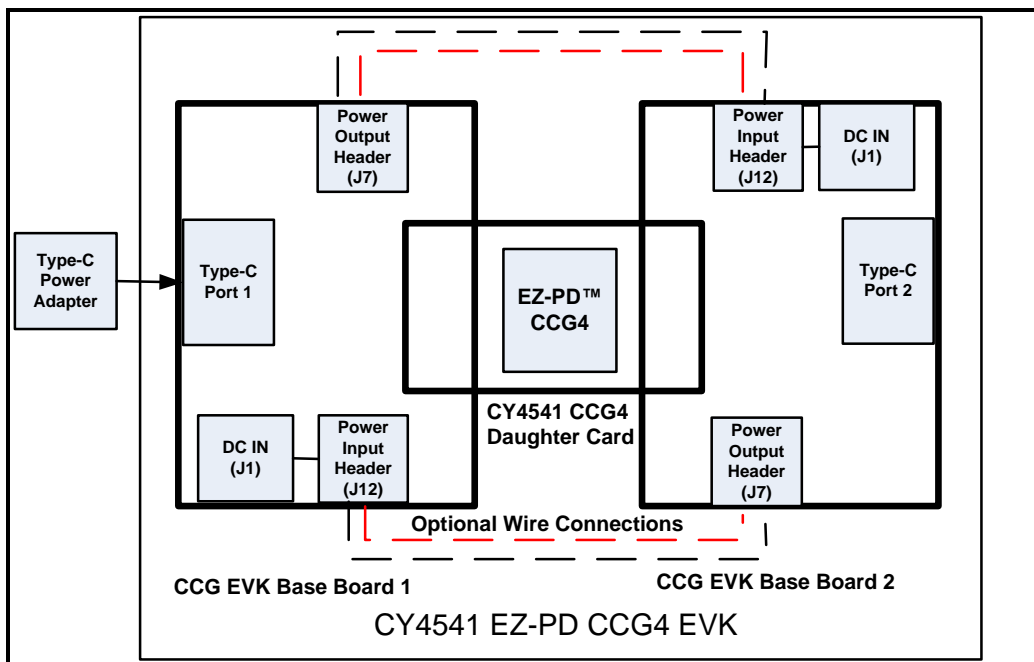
Power Output Header (J7)

Power Input Header (J12)

DC IN (J1)

Type-C Power Adapter

Type-C Port 1

EZ-PD™ CCG4

Type-C Port 2

CY4541 CCG4 Daughter Card

DC IN (J1)

Power Input Header (J12)

Power Output Header (J7)

Optional Wire Connections

CCG EVK Base Board 1

CCG EVK Base Board 2

CY4541 EZ-PD CCG4 EVK